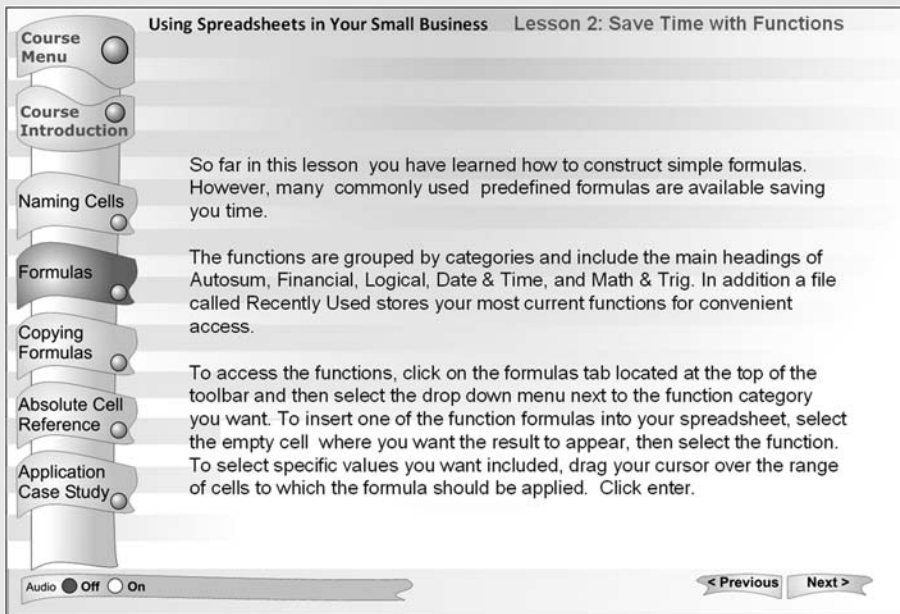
Course Menu

Course Introduction

Naming Cells

Formulas

Copying Formulas

Absolute Cell Reference

Application Case Study

Using Spreadsheets in Your Small Business Lesson 2: Save Time with Functions

So far in this lesson you have learned how to construct simple formulas. However, many commonly used predefined formulas are available saving you time.

The functions are grouped by categories and include the main headings of Autosum, Financial, Logical, Date & Time, and Math & Trig. In addition a file called Recently Used stores your most current functions for convenient access.

To access the functions, click on the formulas tab located at the top of the toolbar and then select the drop down menu next to the function category you want. To insert one of the function formulas into your spreadsheet, select the empty cell where you want the result to appear, then select the function. To select specific values you want included, drag your cursor over the range of cells to which the formula should be applied. Click enter.

Audio Off On

< Previous Next >